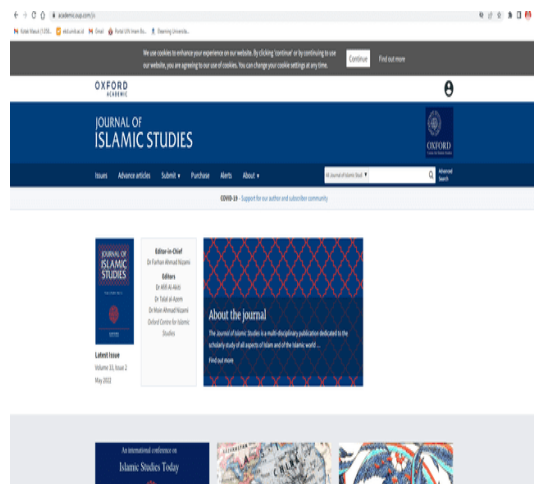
academic.oup.com/jis

Kitab Maudi (1/25)... edusmka.id Gmail Portal UIN Imam Bo... Elearning Universita...

We use cookies to enhance your experience on our website. By clicking 'continue' or by continuing to use our website, you are agreeing to our use of cookies. You can change your cookie settings at any time.

Continue

Find out more

OXFORD ACADEMIC

JOURNAL OF ISLAMIC STUDIES

OXFORD

Issues Advance articles Submit Purchase Alerts About

All Journal of Islamic Studi

Advanced Search

COVID-19 - Support for our author and subscriber community

JOURNAL OF ISLAMIC STUDIES

Latest Issue

Volume 33, Issue 2

May 2022

Editor-in-Chief

Dr Farhan Ahmad Nizami

Editors

Dr Afifi Al-Akiti

Dr Talal al-Azem

Dr Moin Ahmad Nizami

Oxford Centre for Islamic Studies

About the journal

The Journal of Islamic Studies is a multi-disciplinary publication dedicated to the scholarly study of all aspects of Islam and of the Islamic world ...

Find out more

An international conference on

Islamic Studies Today

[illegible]